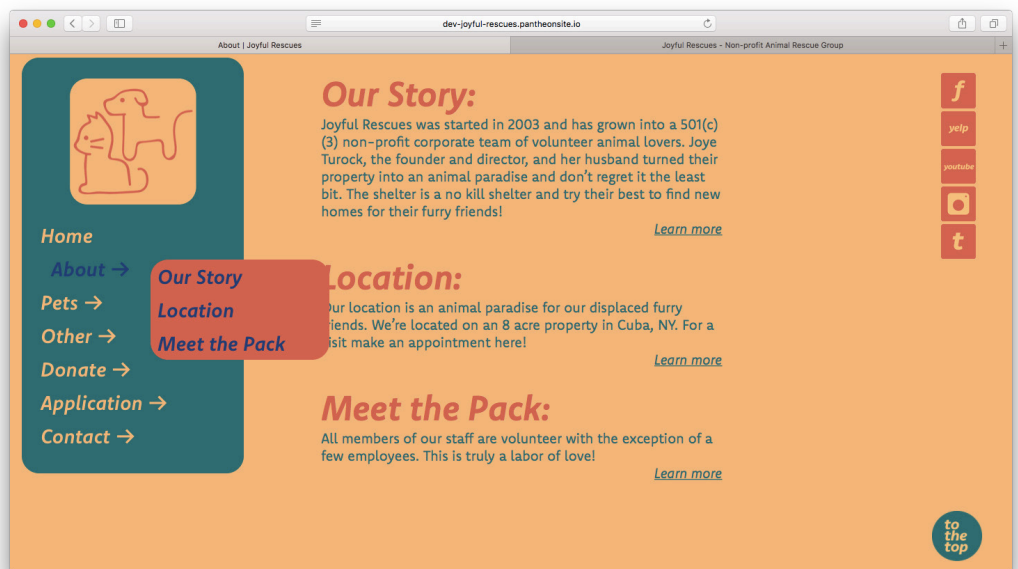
dev-joyful-rescues.pantheonsite.io

About | Joyful Rescues

Joyful Rescues - Non-profit Animal Rescue Group

Home

About →

Our Story

Location

Meet the Pack

Pets →

Other →

Donate →

Application →

Contact →

Our Story:

Joyful Rescues was started in 2003 and has grown into a 501(c)(3) non-profit corporate team of volunteer animal lovers. Joye Turock, the founder and director, and her husband turned their property into an animal paradise and don't regret it the least bit. The shelter is a no kill shelter and try their best to find new homes for their furry friends!

Learn more

Location:

Our location is an animal paradise for our displaced furry friends. We're located on an 8 acre property in Cuba, NY. For a visit make an appointment here!

Learn more

Meet the Pack:

All members of our staff are volunteer with the exception of a few employees. This is truly a labor of love!

Learn more

f

yelp

youtube

t

to the top